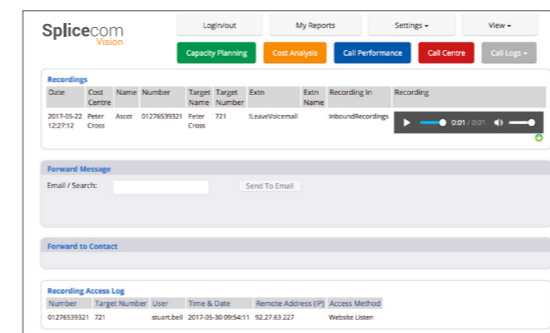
Splicecom Vision

Login/out | My Reports | Settings ▾ | View ▾

Capacity Planning | Cost Analysis | Call Performance | Call Centre | Call Logs ▾

Recordings

| Date | Cost Centre | Name | Number | Target Name | Target Number | Extn | Extn Name | Recording In | Recording |
|---|---|---|---|---|---|---|---|---|---|
| 2017-05-22 12:27:12 | Peter Cross | Ascot | 01276539321 | Peter Cross | 721 | ILeaveVoicemail | | InboundRecordings | 0:01 / 0:01 |

Forward Message

Email / Search:

Send To Email

Forward to Contact

Recording Access Log

| Number | Target Number | User | Time & Date | Remote Address (IP) | Access Method |
|---|---|---|---|---|---|
| 01276539321 | 721 | stuart.bell | 2017-05-30 09:54:11 | 92.27.63.227 | Website Listen |